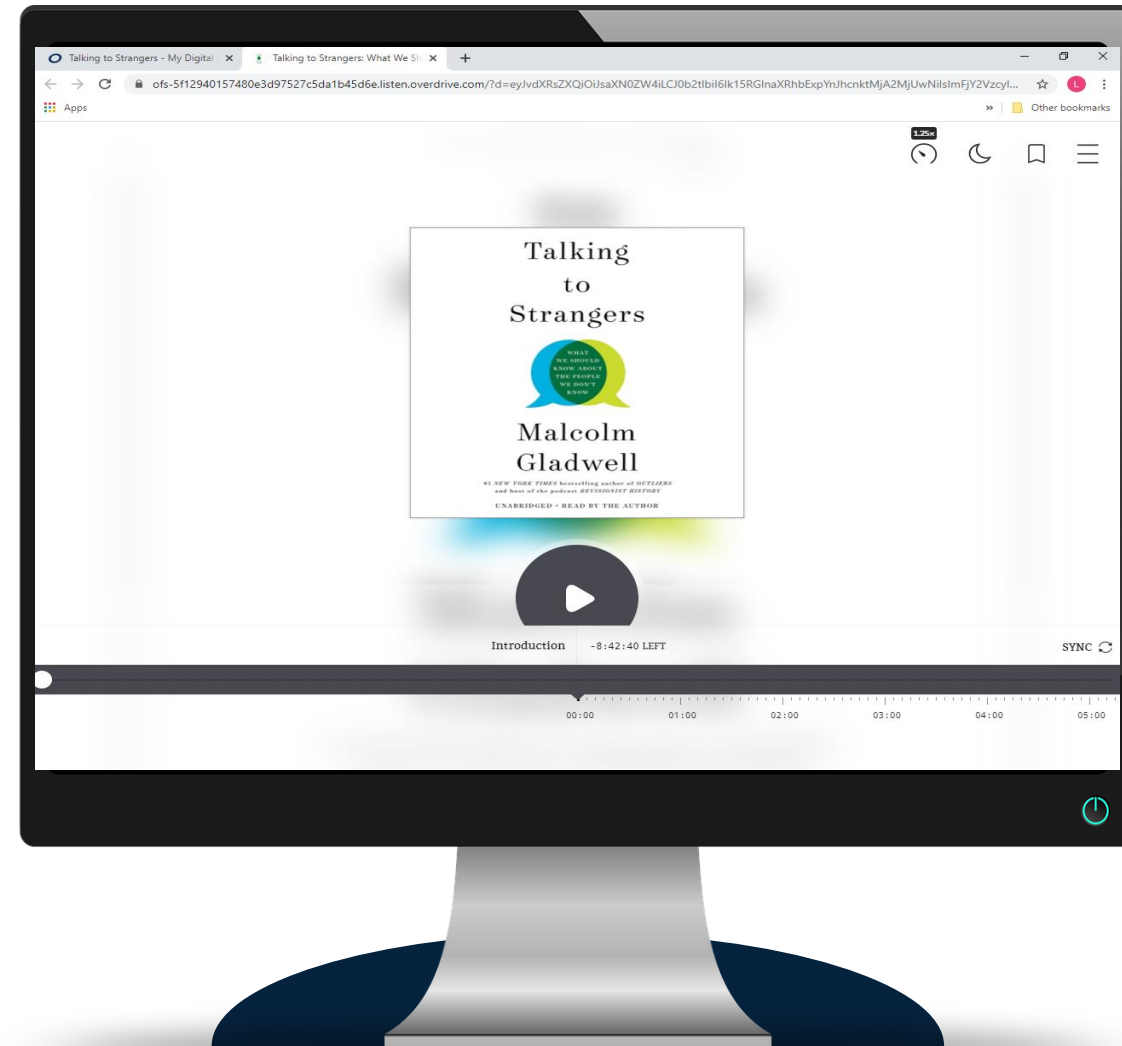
Talking to Strangers - My Digital | ×
Talking to Strangers: What We Sh ×
+
ofs-5f12940157480e3d97527c5da1b45d6e.listen.overdrive.com/?d=eyJvdXRsZXQiOiJsaXN0ZW4iLCJ0b2tlbiI6Ik15RGlnaXRhbExpYnJhcnktMjA2MjUwNiIsImFjY2Vzcyl...
Apps
Other bookmarks

1.25×

Talking to Strangers

WHAT WE SHOULD KNOW ABOUT THE PEOPLE WE DON'T KNOW

Malcolm Gladwell

#1 NEW YORK TIMES bestselling author of OUTLIERS and host of the podcast REVISIONIST HISTORY

UNABRIDGED • READ BY THE AUTHOR

Introduction -8:42:40 LEFT

SYNC

00:00 01:00 02:00 03:00 04:00 05:00